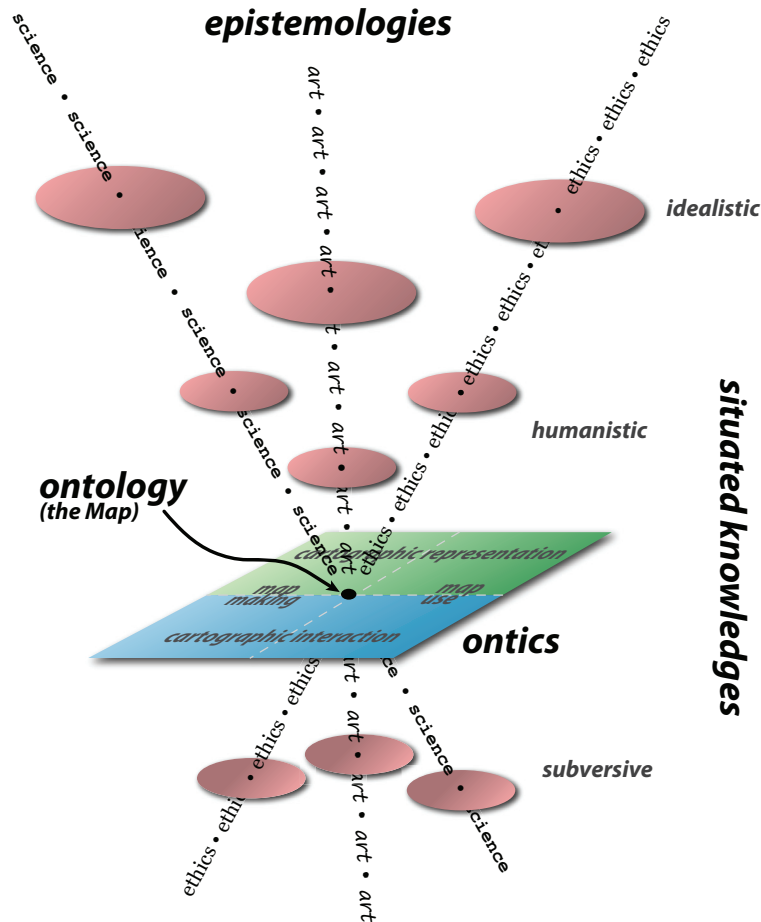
epistemologies

science • science • science • science • science • science

art • art • art • art • art • art • art • art • art

ethics • ethics • ethics • ethics • ethics • ethics • ethics • ethics • ethics • ethics

idealistic

humanistic

situated knowledges

ontology
(the Map)

cartographic representation

map making

map use

cartographic interaction

ontics

ethics • ethics • ethics • ethics

art • art • art • art • art

science • science • science

subversive